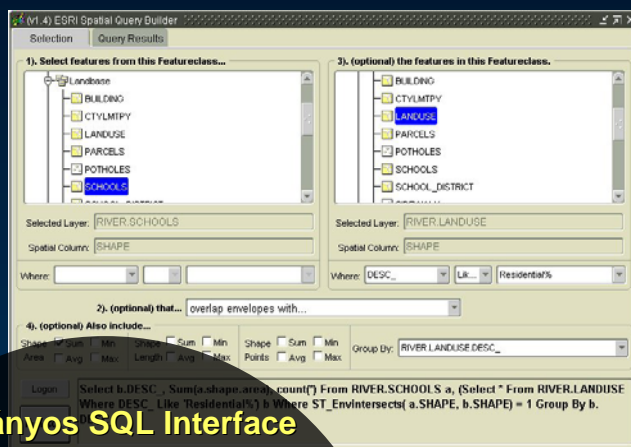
(v1.4) ESRI Spatial Query Builder

Selection | Query Results

1). Select features from this Featureclass...

Landbase
BUILDING
CTYLMTPY
LANDUSE
PARCELS
POTHOLES
SCHOOLS

Selected Layer: RIVER.SCHOOLS

Spatial Column: SHAPE

Where:

3). (optional) the features in this Featureclass.

BUILDING
CTYLMTPY
LANDUSE
PARCELS
POTHOLES
SCHOOLS
SCHOOL_DISTRICT

Selected Layer: RIVER.LANDUSE

Spatial Column: SHAPE

Where: DESC_ Lik Residential%

2). (optional) that... overlap envelopes with...

4). (optional) Also include...

Shape Sum Min
Area Avg Max

Shape Sum Min
Length Avg Max

Shape Sum Min
Points Avg Max

Group By: RIVER.LANDUSE.DESC_

Logon

Select b.DESC_ , Sum(a.shape.area), count(*) From RIVER.SCHOOLS a, (Select * From RIVER.LANDUSE Where DESC_ Like 'Residential%') b Where ST_EnvIntersects( a.SHAPE, b.SHAPE) = 1 Group By b.

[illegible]anyos SQL Interface